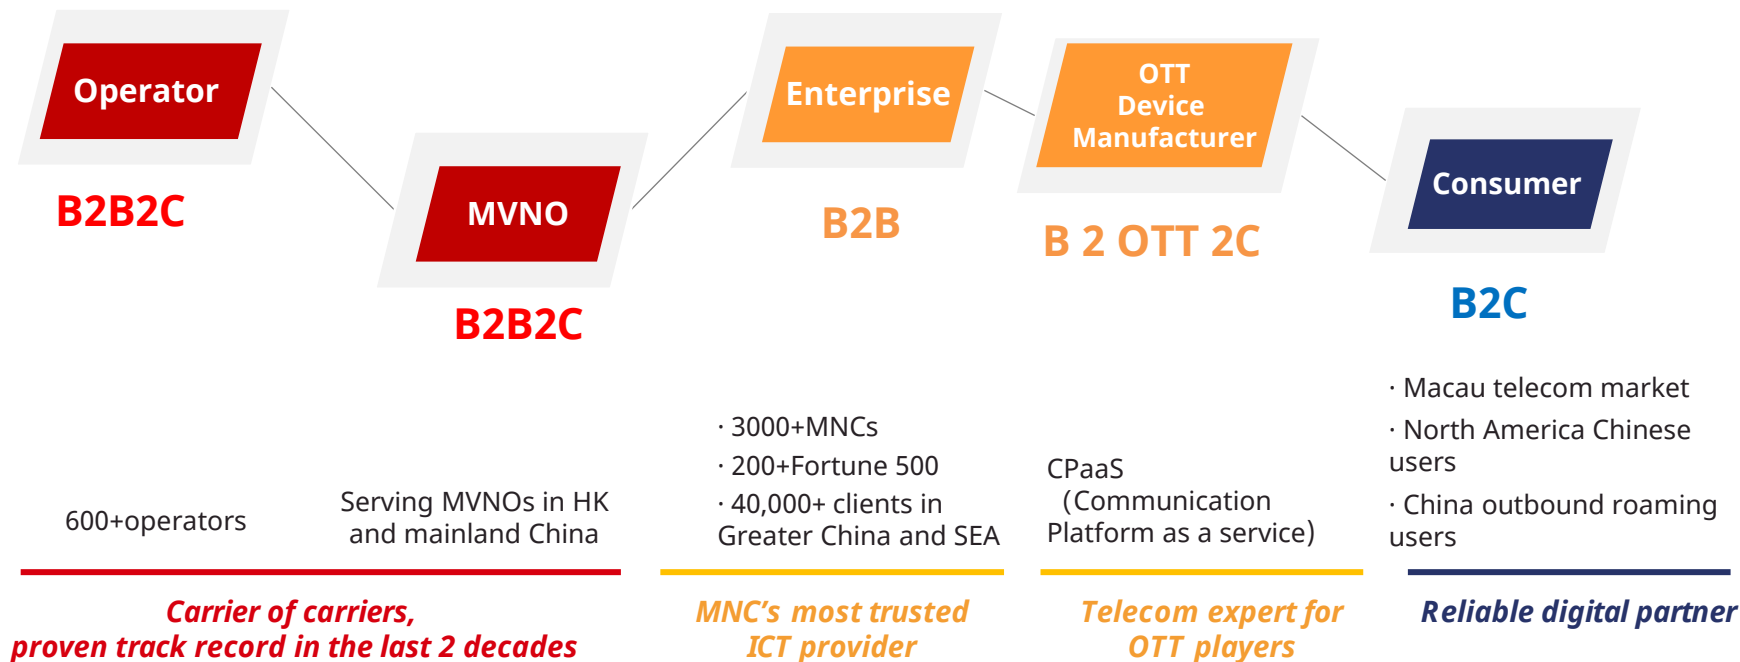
Operator

B2B2C

MVNO

B2B2C

Enterprise

B2B

OTT Device Manufacturer

B 2 OTT 2C

Consumer

B2C

600+operators

Serving MVNOs in HK and mainland China

· 3000+MNCs
· 200+Fortune 500
· 40,000+ clients in Greater China and SEA

CPaaS (Communication Platform as a service)

· Macau telecom market
· North America Chinese users
· China outbound roaming users

Carrier of carriers, proven track record in the last 2 decades

MNC's most trusted ICT provider

Telecom expert for OTT players

Reliable digital partner